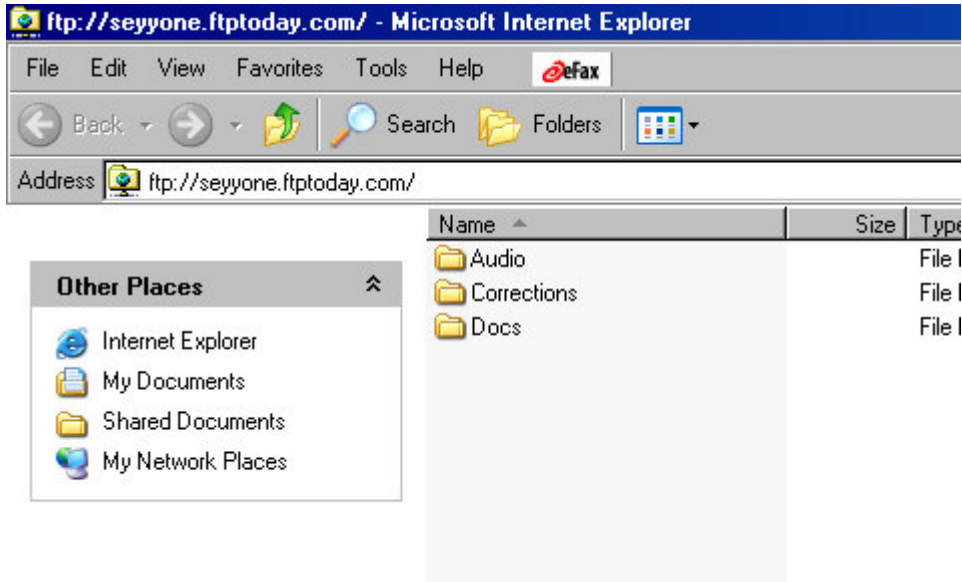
ftp://seyyone.ftptoday.com/ - Microsoft Internet Explorer

File Edit View Favorites Tools Help eFax

Back Search Folders

Address ftp://seyyone.ftptoday.com/

Other Places

Internet Explorer
My Documents
Shared Documents
My Network Places

| Name | Size | Type |
|---|---|---|
| Audio | | File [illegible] |
| Corrections | | File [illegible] |
| Docs | | File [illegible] |